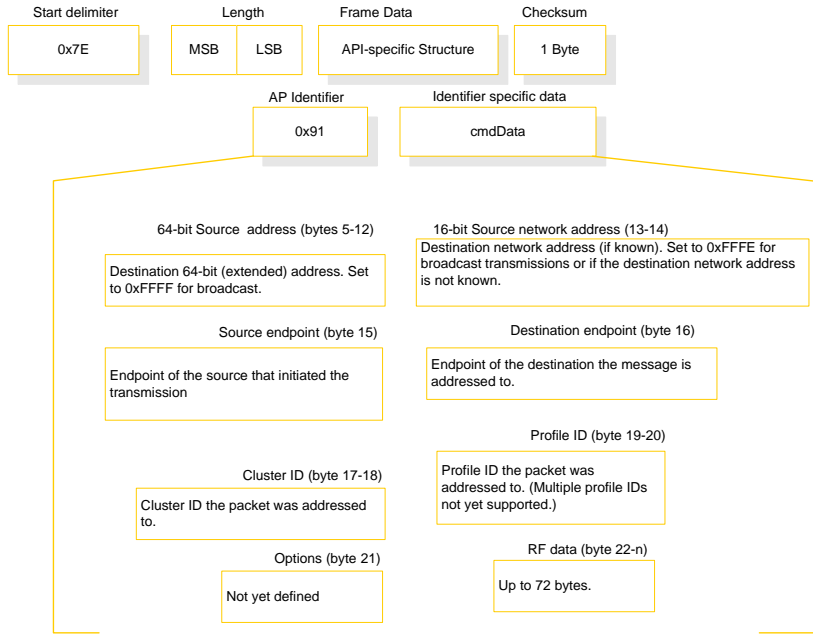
Start delimiter

0x7E

Length

MSB

LSB

Frame Data

API-specific Structure

Checksum

1 Byte

AP Identifier

0x91

Identifier specific data

cmdData

64-bit Source address (bytes 5-12)

Destination 64-bit (extended) address. Set to 0xFFFF for broadcast.

16-bit Source network address (13-14)

Destination network address (if known). Set to 0xFFFE for broadcast transmissions or if the destination network address is not known.

Source endpoint (byte 15)

Endpoint of the source that initiated the transmission

Destination endpoint (byte 16)

Endpoint of the destination the message is addressed to.

Profile ID (byte 19-20)

Profile ID the packet was addressed to. (Multiple profile IDs not yet supported.)

Cluster ID (byte 17-18)

Cluster ID the packet was addressed to.

Options (byte 21)

Not yet defined

RF data (byte 22-n)

Up to 72 bytes.